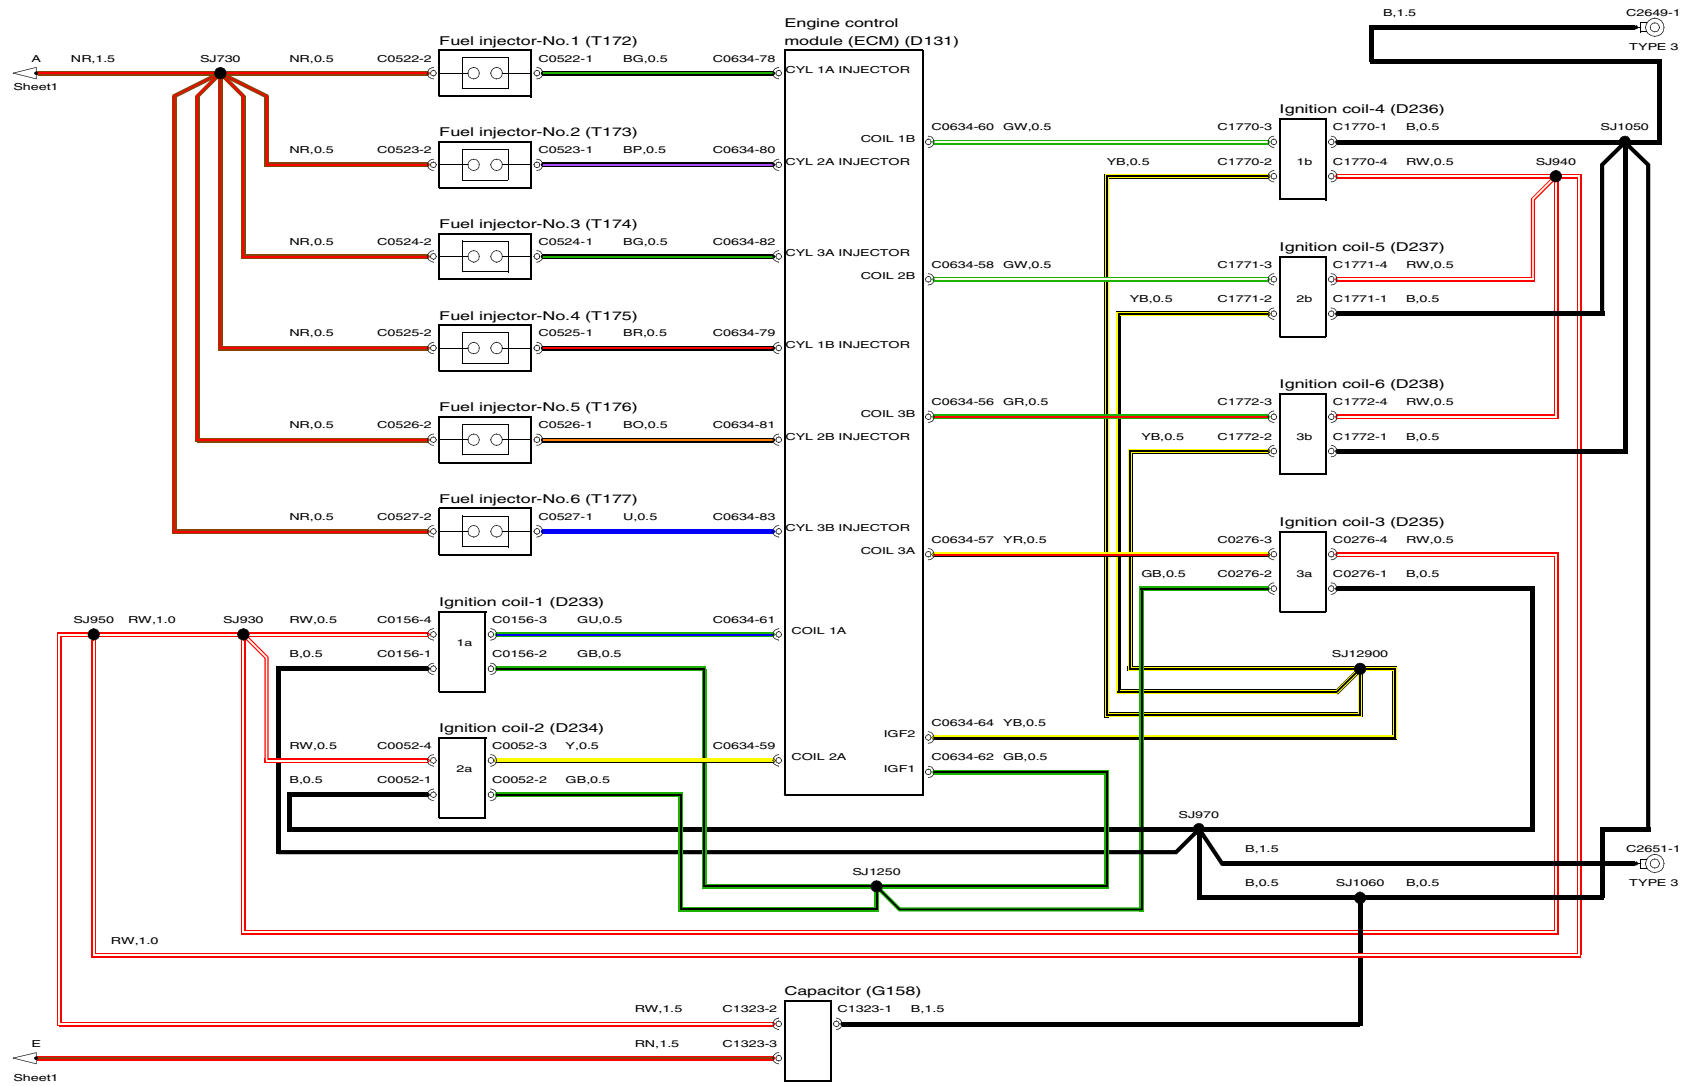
A
Sheet1
NR,1.5
SJ730
NR,0.5
C0522-2
Fuel injector-No.1 (T172)
C0522-1
BG,0.5
C0634-78
Engine control module (ECM) (D131)
CYL 1A INJECTOR
B,1.5
C2649-1
TYPE 3

NR,0.5
C0523-2
Fuel injector-No.2 (T173)
C0523-1
BP,0.5
C0634-80
COIL 1B
CYL 2A INJECTOR
C0634-60
GW,0.5
C1770-3
Ignition coil-4 (D236)
1b
C1770-1
B,0.5
SJ1050
YB,0.5
C1770-2
C1770-4
RW,0.5
SJ940

NR,0.5
C0524-2
Fuel injector-No.3 (T174)
C0524-1
BG,0.5
C0634-82
CYL 3A INJECTOR
COIL 2B
C0634-58
GW,0.5
C1771-3
Ignition coil-5 (D237)
2b
C1771-4
RW,0.5
YB,0.5
C1771-2
C1771-1
B,0.5

NR,0.5
C0525-2
Fuel injector-No.4 (T175)
C0525-1
BR,0.5
C0634-79
CYL 1B INJECTOR
Ignition coil-6 (D238)
COIL 3B
C0634-56
GR,0.5
C1772-3
3b
C1772-4
RW,0.5
YB,0.5
C1772-2
C1772-1
B,0.5

NR,0.5
C0526-2
Fuel injector-No.5 (T176)
C0526-1
BO,0.5
C0634-81
CYL 2B INJECTOR

NR,0.5
C0527-2
Fuel injector-No.6 (T177)
C0527-1
U,0.5
C0634-83
CYL 3B INJECTOR
COIL 3A
C0634-57
YR,0.5
C0276-3
Ignition coil-3 (D235)
3a
C0276-4
RW,0.5
GB,0.5
C0276-2
C0276-1
B,0.5

SJ950
RW,1.0
SJ930
RW,0.5
C0156-4
Ignition coil-1 (D233)
1a
C0156-3
GU,0.5
C0634-61
COIL 1A
B,0.5
C0156-1
C0156-2
GB,0.5
SJ12900

Ignition coil-2 (D234)
RW,0.5
C0052-4
2a
C0052-3
Y,0.5
C0634-59
COIL 2A
IGF2
C0634-64
YB,0.5
B,0.5
C0052-1
C0052-2
GB,0.5
IGF1
C0634-62
GB,0.5

SJ970
B,1.5
C2651-1
TYPE 3
SJ1250
B,0.5
SJ1060
B,0.5
RW,1.0

Capacitor (G158)
RW,1.5
C1323-2
C1323-1
B,1.5
E
Sheet1
RN,1.5
C1323-3